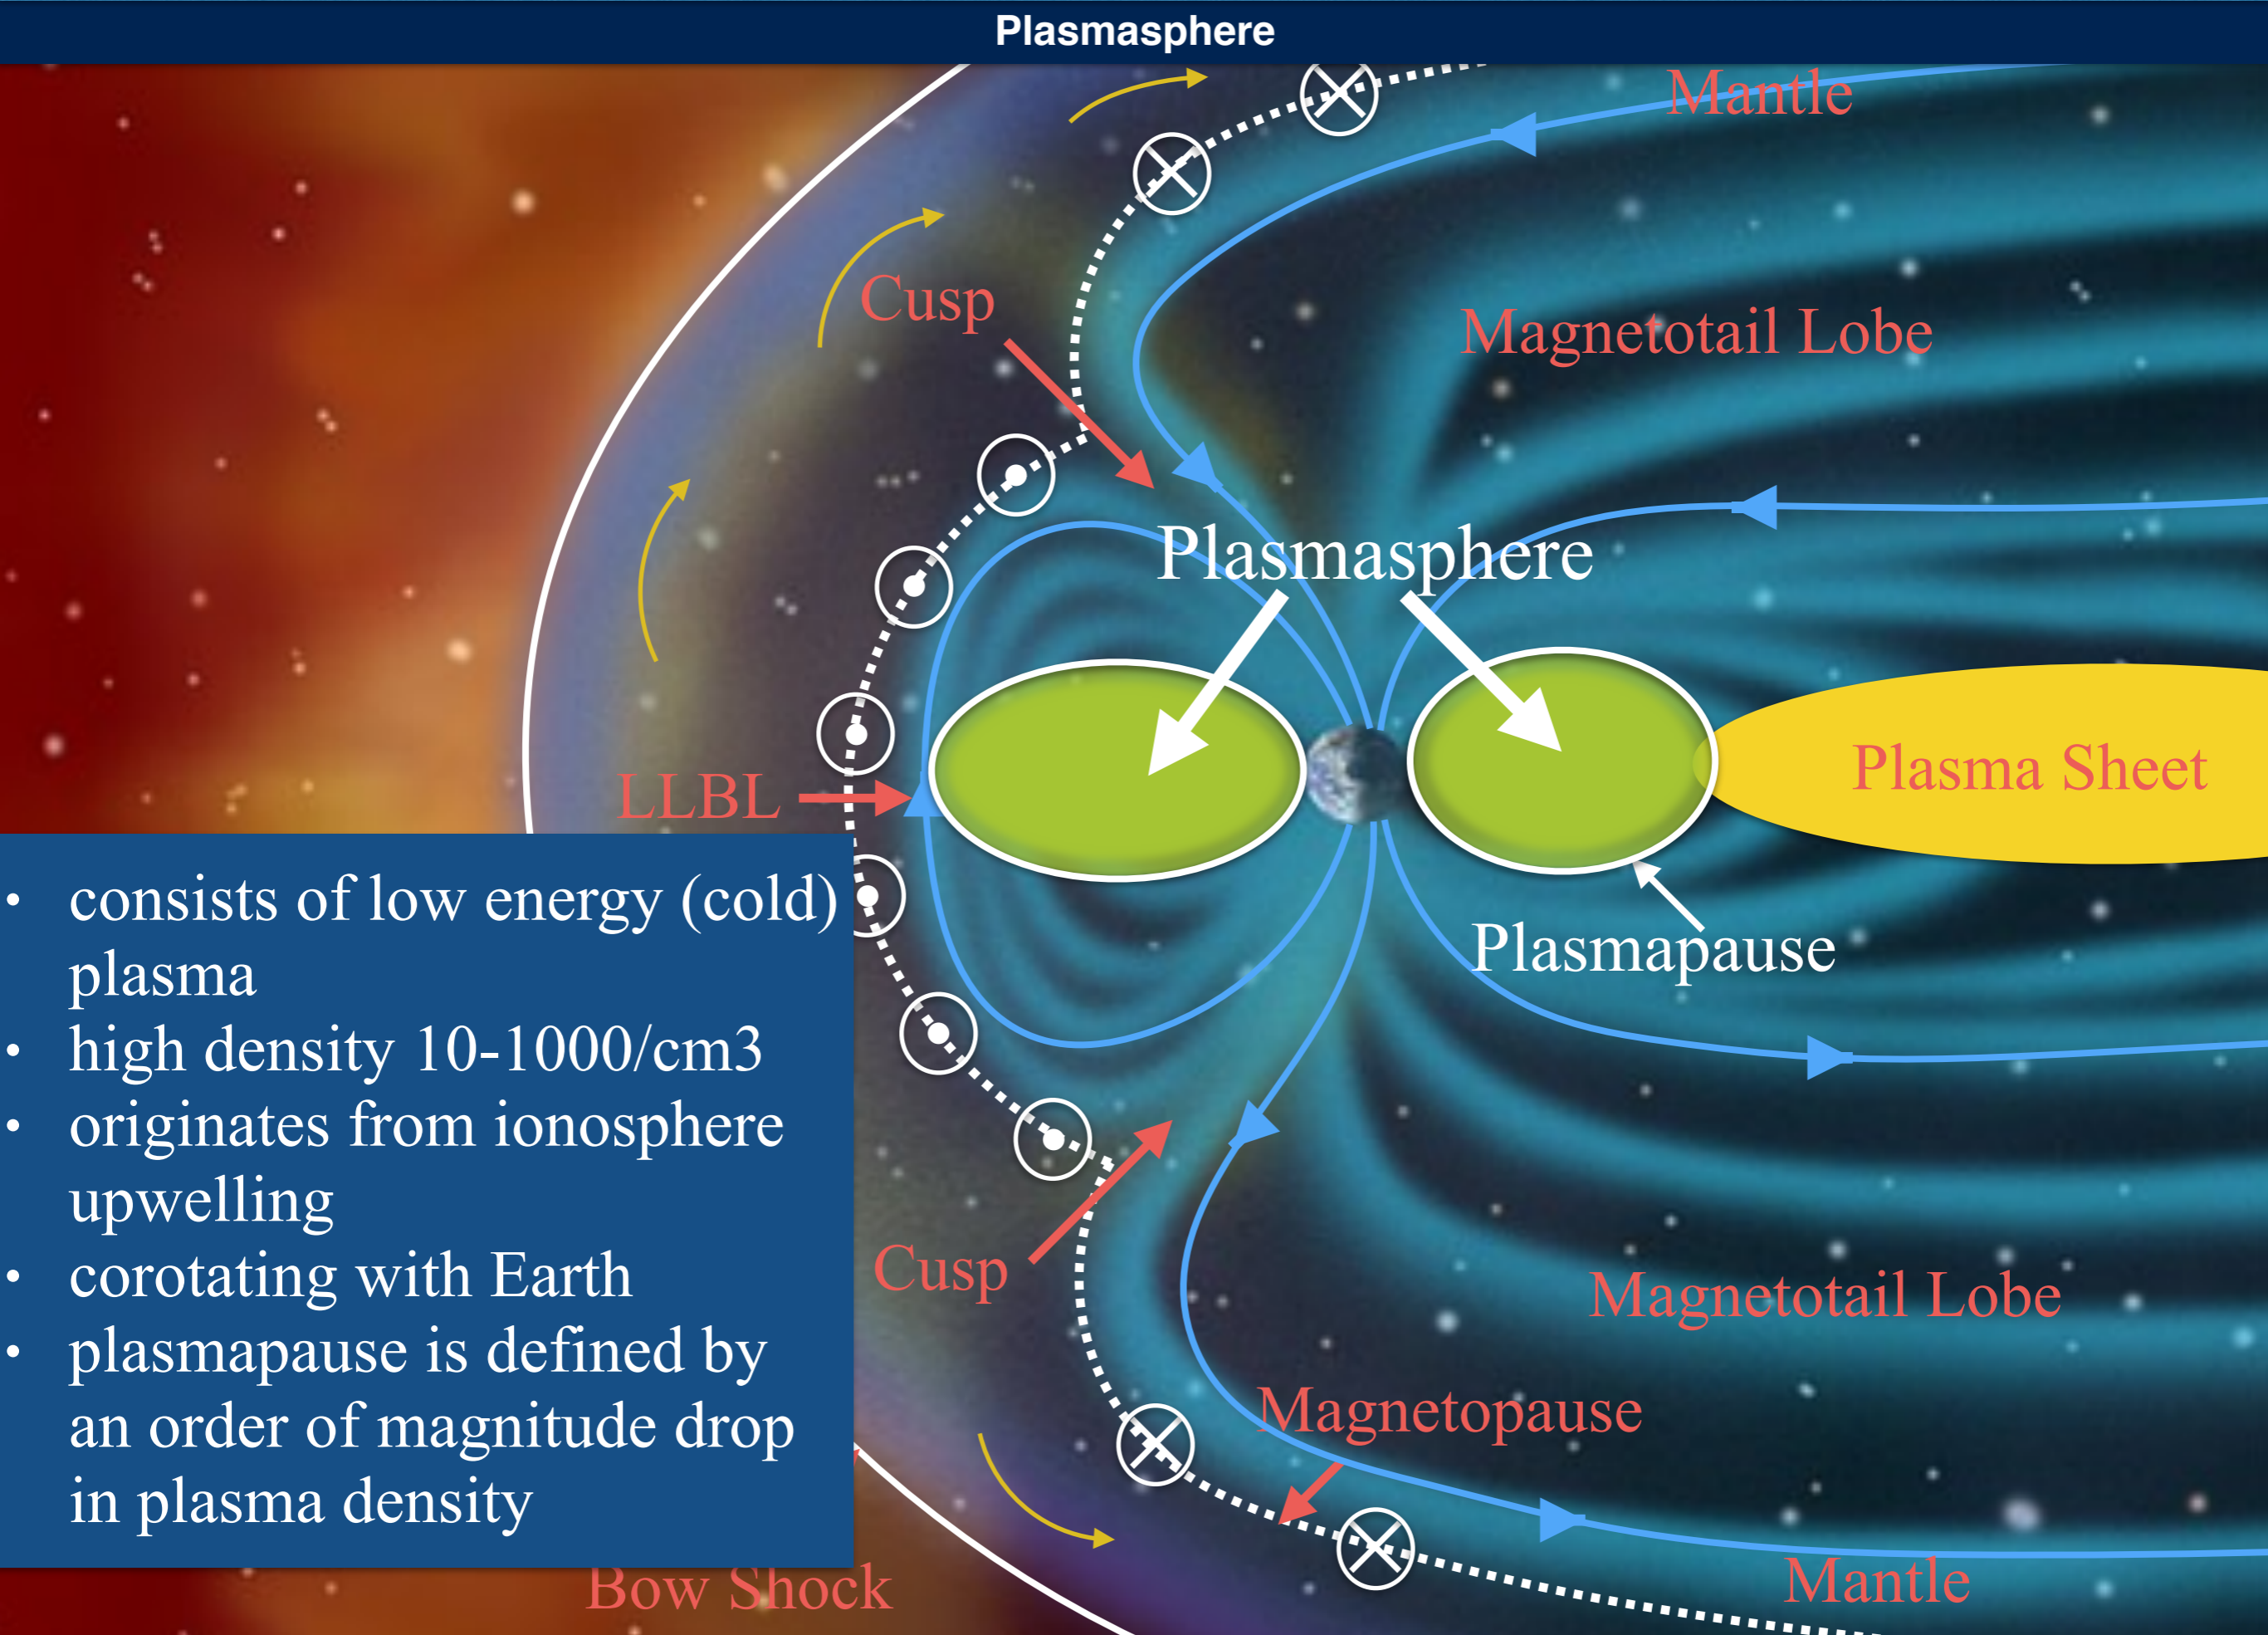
Plasmasphere

Mantle

Cusp

Magnetotail Lobe

Plasmasphere

LLBL

Plasma Sheet

Plasmapause

- consists of low energy (cold) plasma
- high density 10-1000/cm3
- originates from ionosphere upwelling
- corotating with Earth
- plasmapause is defined by an order of magnitude drop in plasma density

Cusp

Magnetotail Lobe

Magnetopause

Bow Shock

Mantle